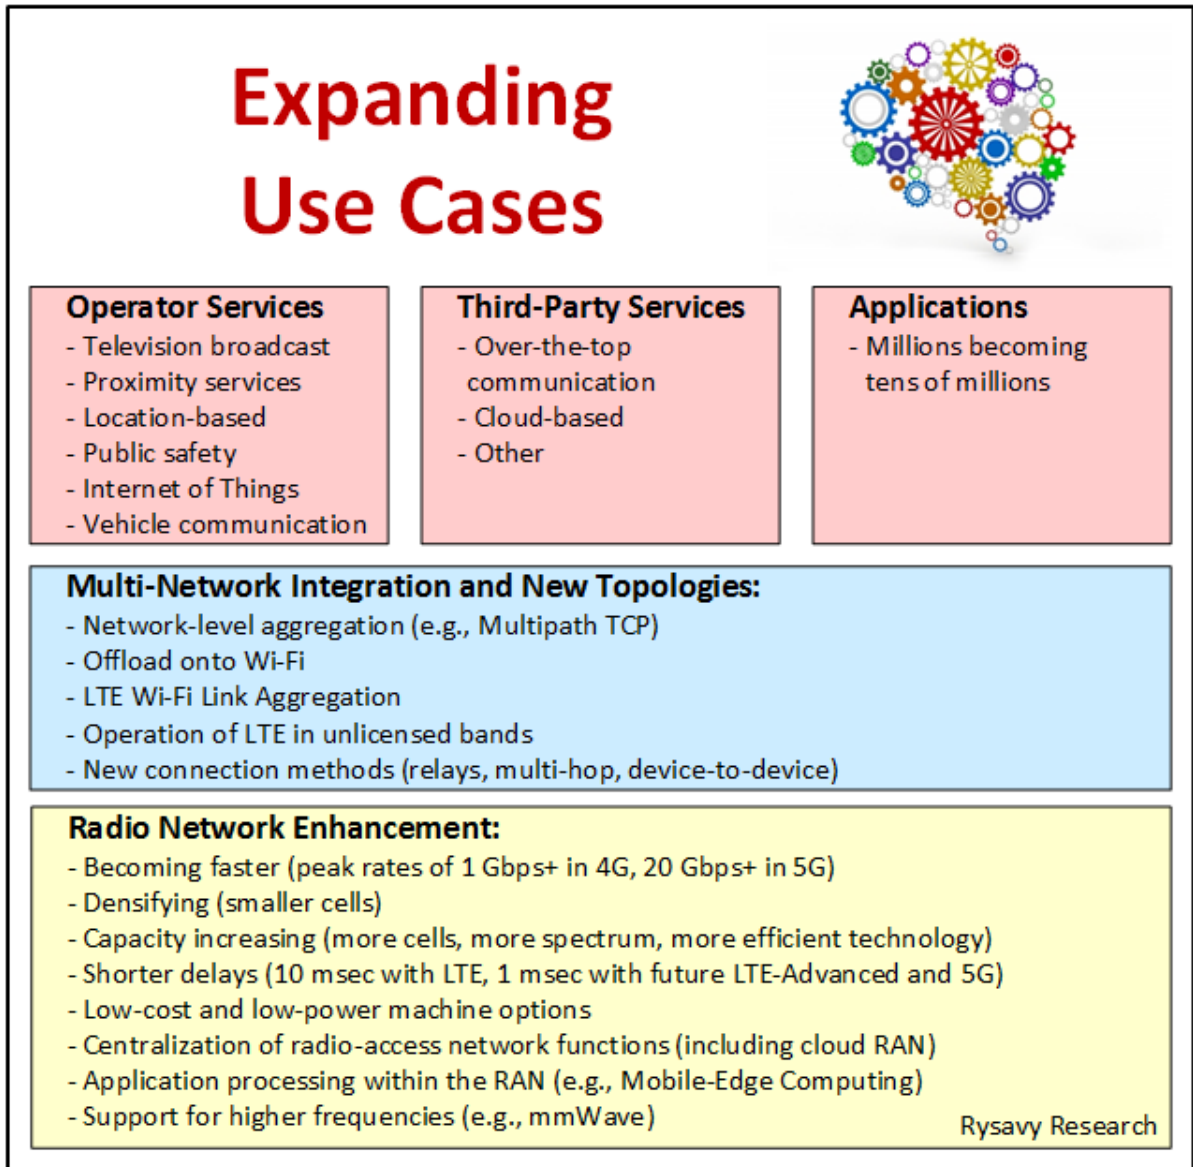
Expanding Use Cases

Operator Services
- Television broadcast
- Proximity services
- Location-based
- Public safety
- Internet of Things
- Vehicle communication

Third-Party Services
- Over-the-top communication
- Cloud-based
- Other

Applications
- Millions becoming tens of millions

Multi-Network Integration and New Topologies:
- Network-level aggregation (e.g., Multipath TCP)
- Offload onto Wi-Fi
- LTE Wi-Fi Link Aggregation
- Operation of LTE in unlicensed bands
- New connection methods (relays, multi-hop, device-to-device)

Radio Network Enhancement:
- Becoming faster (peak rates of 1 Gbps+ in 4G, 20 Gbps+ in 5G)
- Densifying (smaller cells)
- Capacity increasing (more cells, more spectrum, more efficient technology)
- Shorter delays (10 msec with LTE, 1 msec with future LTE-Advanced and 5G)
- Low-cost and low-power machine options
- Centralization of radio-access network functions (including cloud RAN)
- Application processing within the RAN (e.g., Mobile-Edge Computing)
- Support for higher frequencies (e.g., mmWave)

Rysavy Research